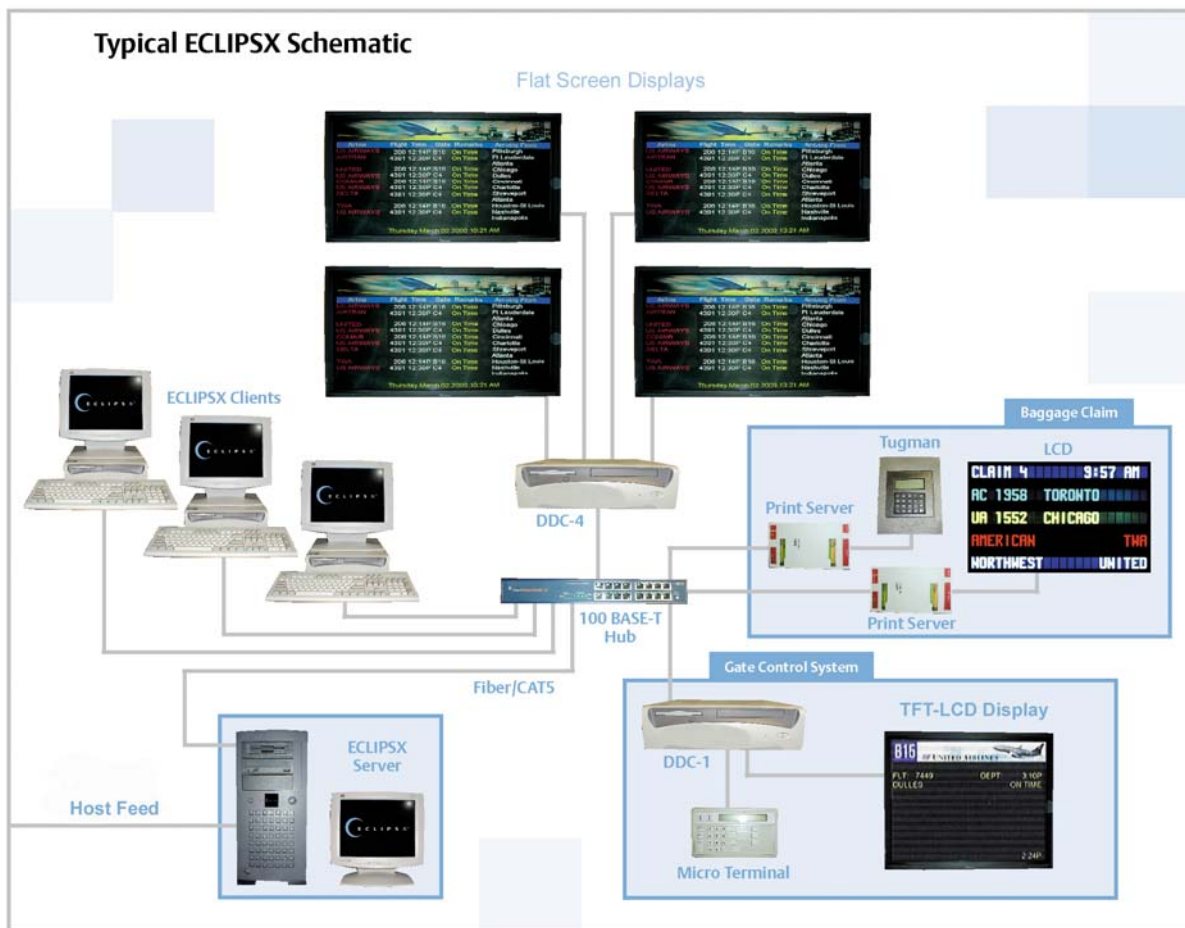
Typical ECLIPSX Schematic

Flat Screen Displays

ECLIPSX Clients

DDC-4

100 BASE-T Hub

Fiber/CAT5

Baggage Claim

Tugman

LCD

Print Server

Print Server

CLAIM 4 9:57 AM
AC 1958 TORONTO
UA 1552 CHICAGO
AMERICAN TWA
NORTHWEST UNITED

Gate Control System

DDC-1

TFT-LCD Display

B16 UNITED AIRLINES
FLT: 7449 DEPT 3:10P
DULLES ON TIME
2:24P

Micro Terminal

ECLIPSX Server

Host Feed